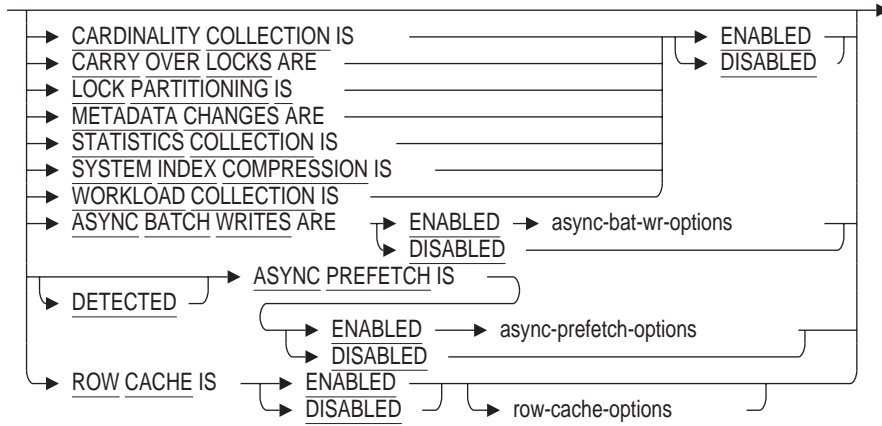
CARDINALITY COLLECTION IS
CARRY OVER LOCKS ARE
LOCK PARTITIONING IS
METADATA CHANGES ARE
STATISTICS COLLECTION IS
SYSTEM INDEX COMPRESSION IS
WORKLOAD COLLECTION IS
ENABLED
DISABLED
ASYNC BATCH WRITES ARE
ENABLED
async-bat-wr-options
DISABLED
DETECTED
ASYNC PREFETCH IS
ENABLED
async-prefetch-options
DISABLED
ROW CACHE IS
ENABLED
DISABLED
row-cache-options